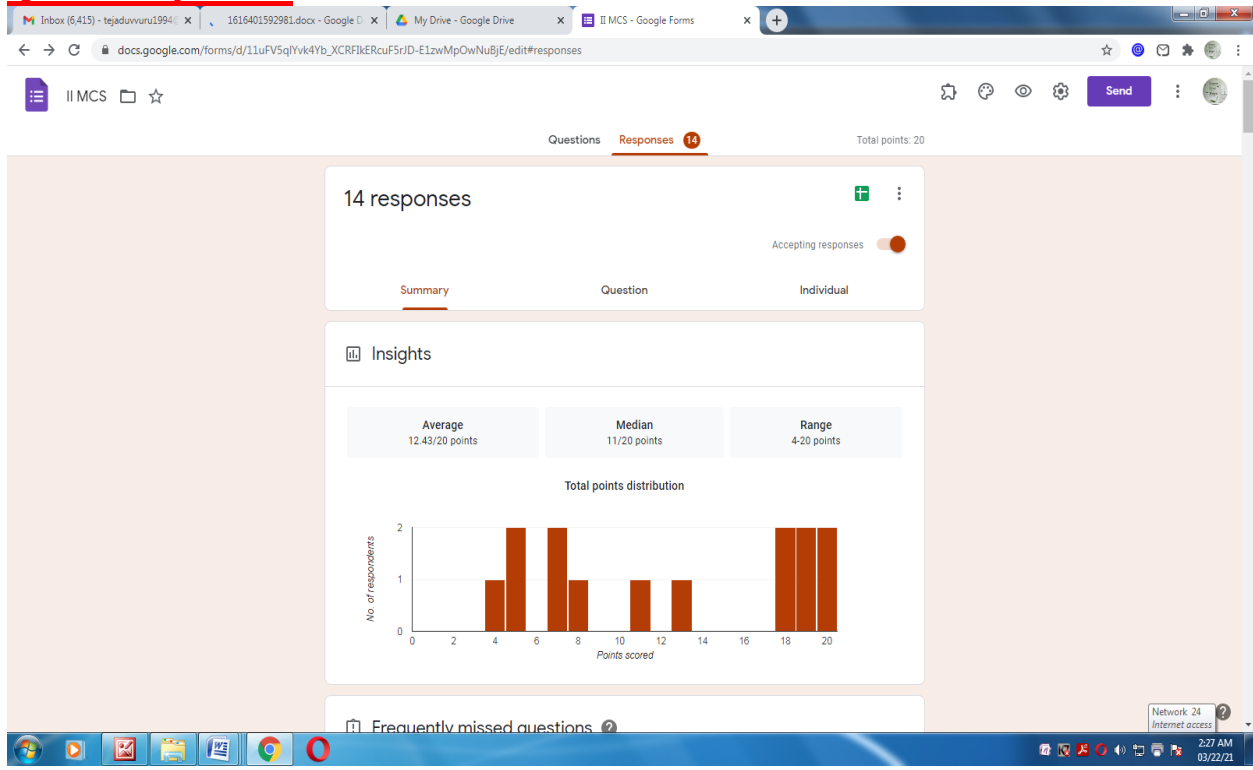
Inbox (6,415) - tejaduvvuru1994 ×
1616401592981.docx - Google D ×
My Drive - Google Drive ×
II MCS - Google Forms ×

docs.google.com/forms/d/11uFV5qlYvk4Yb_XCRFIkERcuF5rJD-E1zwMpOwNuBjE/edit#responses

II MCS

Send

Questions Responses 14 Total points: 20

14 responses

Accepting responses

Summary Question Individual

Insights

| Average | Median | Range |
|---|---|---|
| 12.43/20 points | 11/20 points | 4-20 points |

Total points distribution

2
1
0
No. of respondents
0 2 4 6 8 10 12 14 16 18 20
Points scored

Frequently missed questions

Network 24
Internet access

2:27 AM
03/22/21